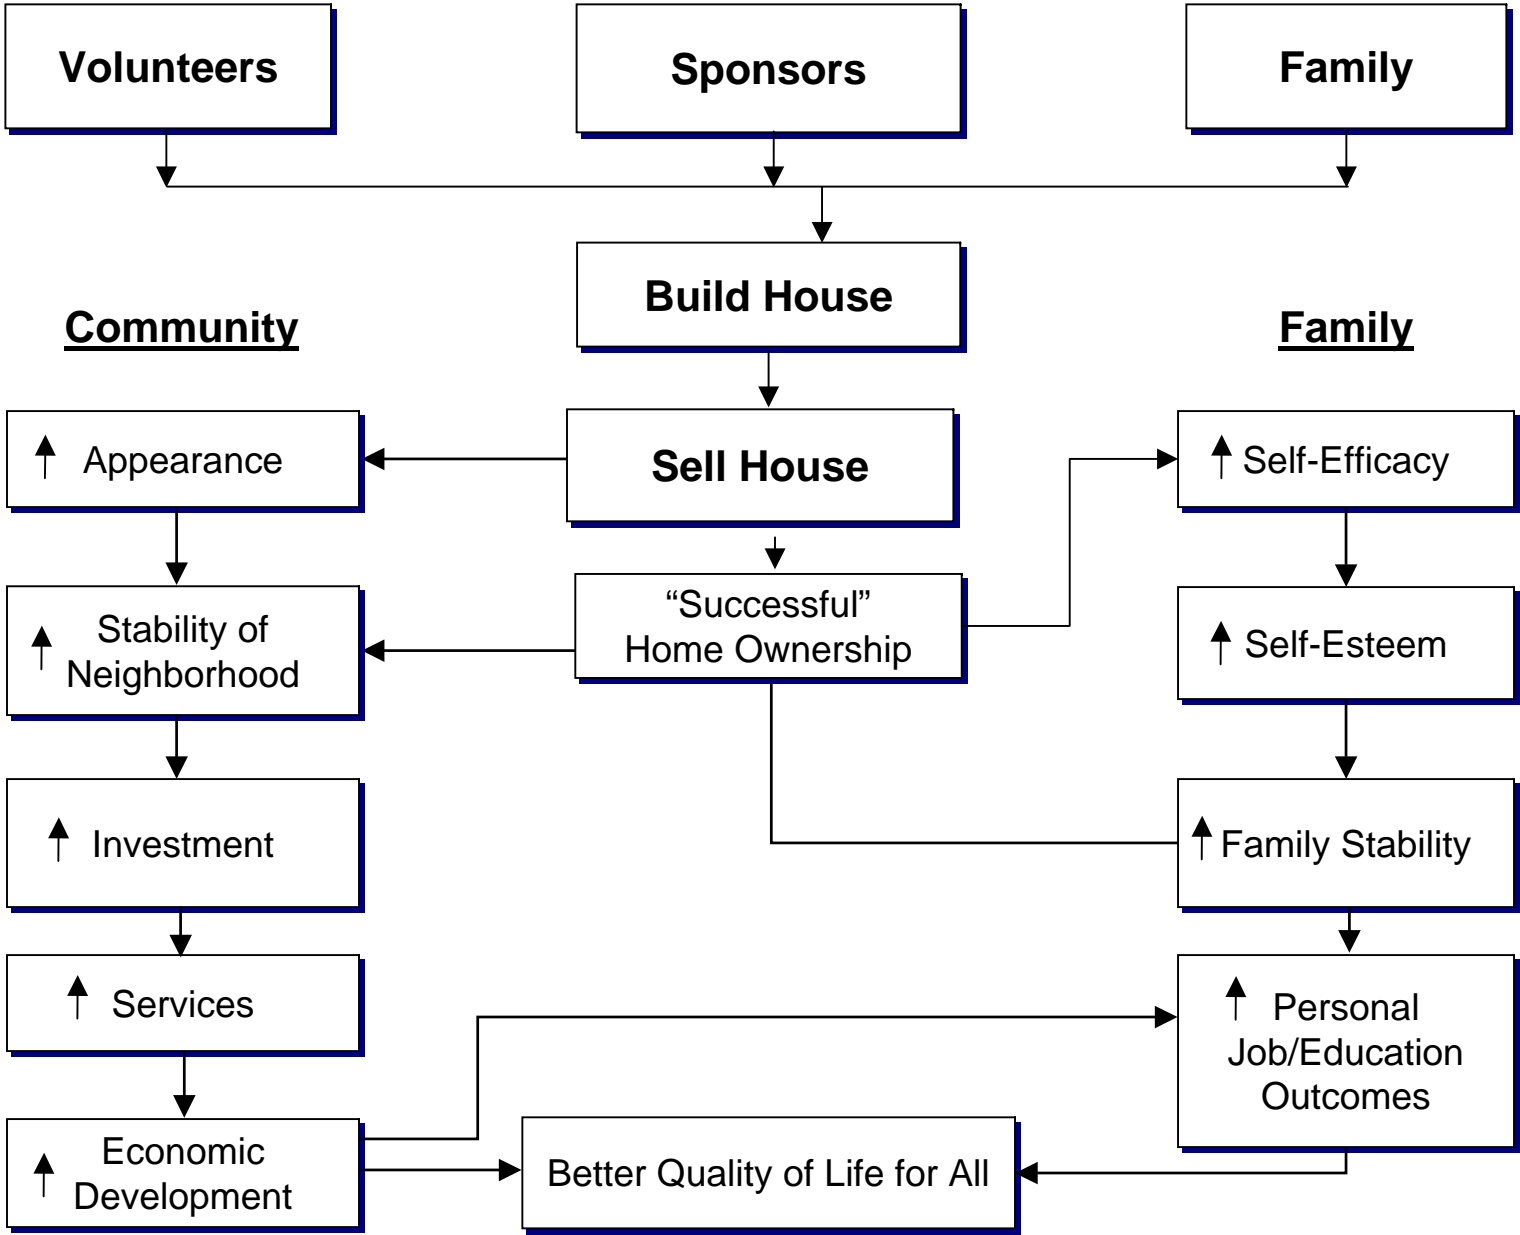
Volunteers

Sponsors

Family

Build House

Community

Family

↑ Appearance

Sell House

↑ Self-Efficacy

↑ Stability of Neighborhood

"Successful" Home Ownership

↑ Self-Esteem

↑ Investment

↑ Family Stability

↑ Services

↑ Personal Job/Education Outcomes

↑ Economic Development

Better Quality of Life for All